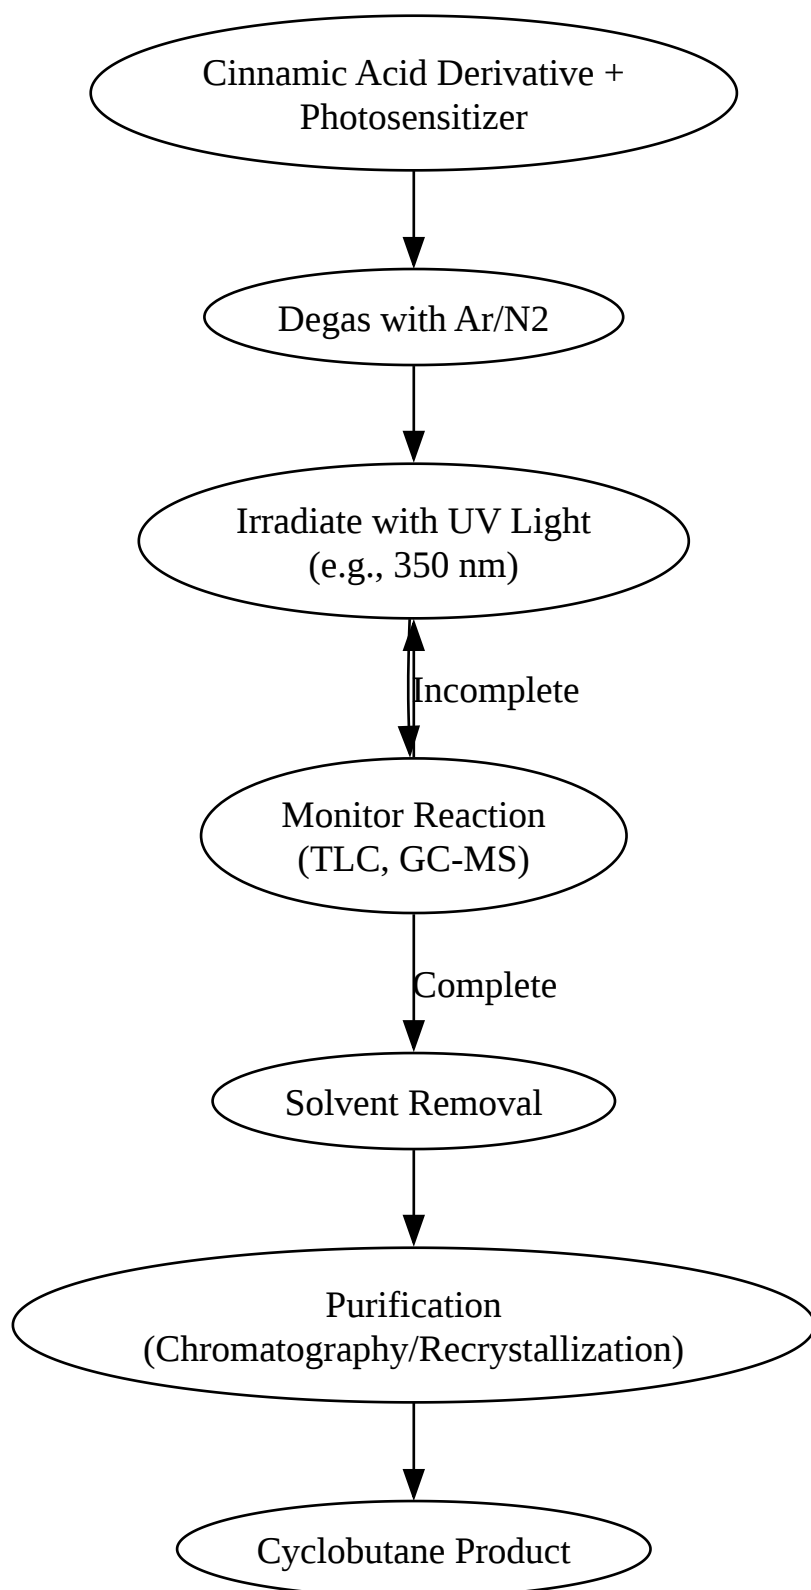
Cinnamic Acid Derivative + Photosensitizer

Degas with Ar/N2

Irradiate with UV Light (e.g., 350 nm)

Incomplete

Monitor Reaction (TLC, GC-MS)

Complete

Solvent Removal

Purification (Chromatography/Recrystallization)

Cyclobutane Product